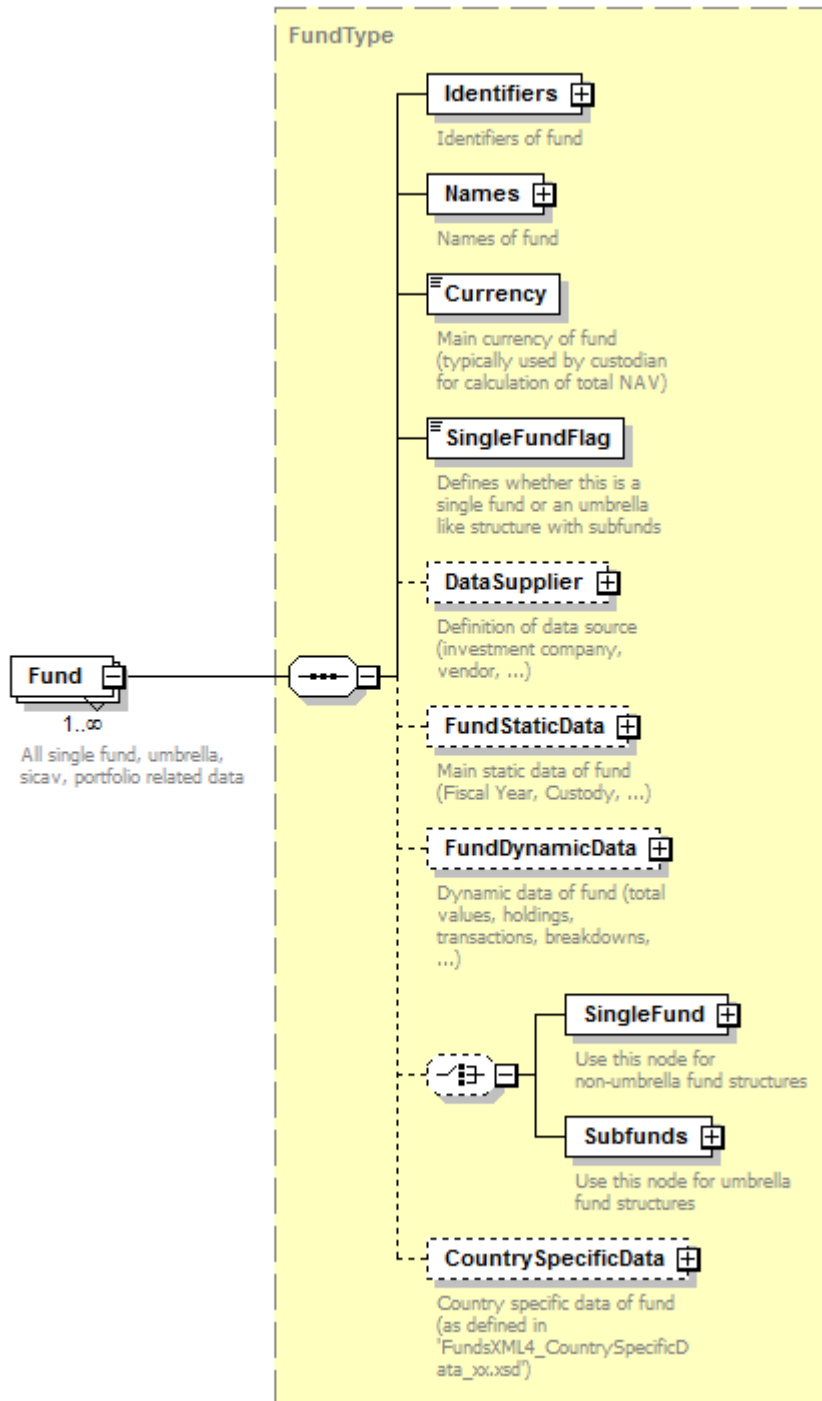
FundType

Fund

$1..\infty$

All single fund, umbrella, sicav, portfolio related data

Identifiers

Identifiers of fund

Names

Names of fund

Currency

Main currency of fund (typically used by custodian for calculation of total NAV)

SingleFundFlag

Defines whether this is a single fund or an umbrella like structure with subfunds

DataSupplier

Definition of data source (investment company, vendor, ...)

FundStaticData

Main static data of fund (Fiscal Year, Custody, ...)

FundDynamicData

Dynamic data of fund (total values, holdings, transactions, breakdowns, ...)

SingleFund

Use this node for non-umbrella fund structures

Subfunds

Use this node for umbrella fund structures

CountrySpecificData

Country specific data of fund (as defined in 'FundsXML4_CountrySpecificData_xx.xsd')